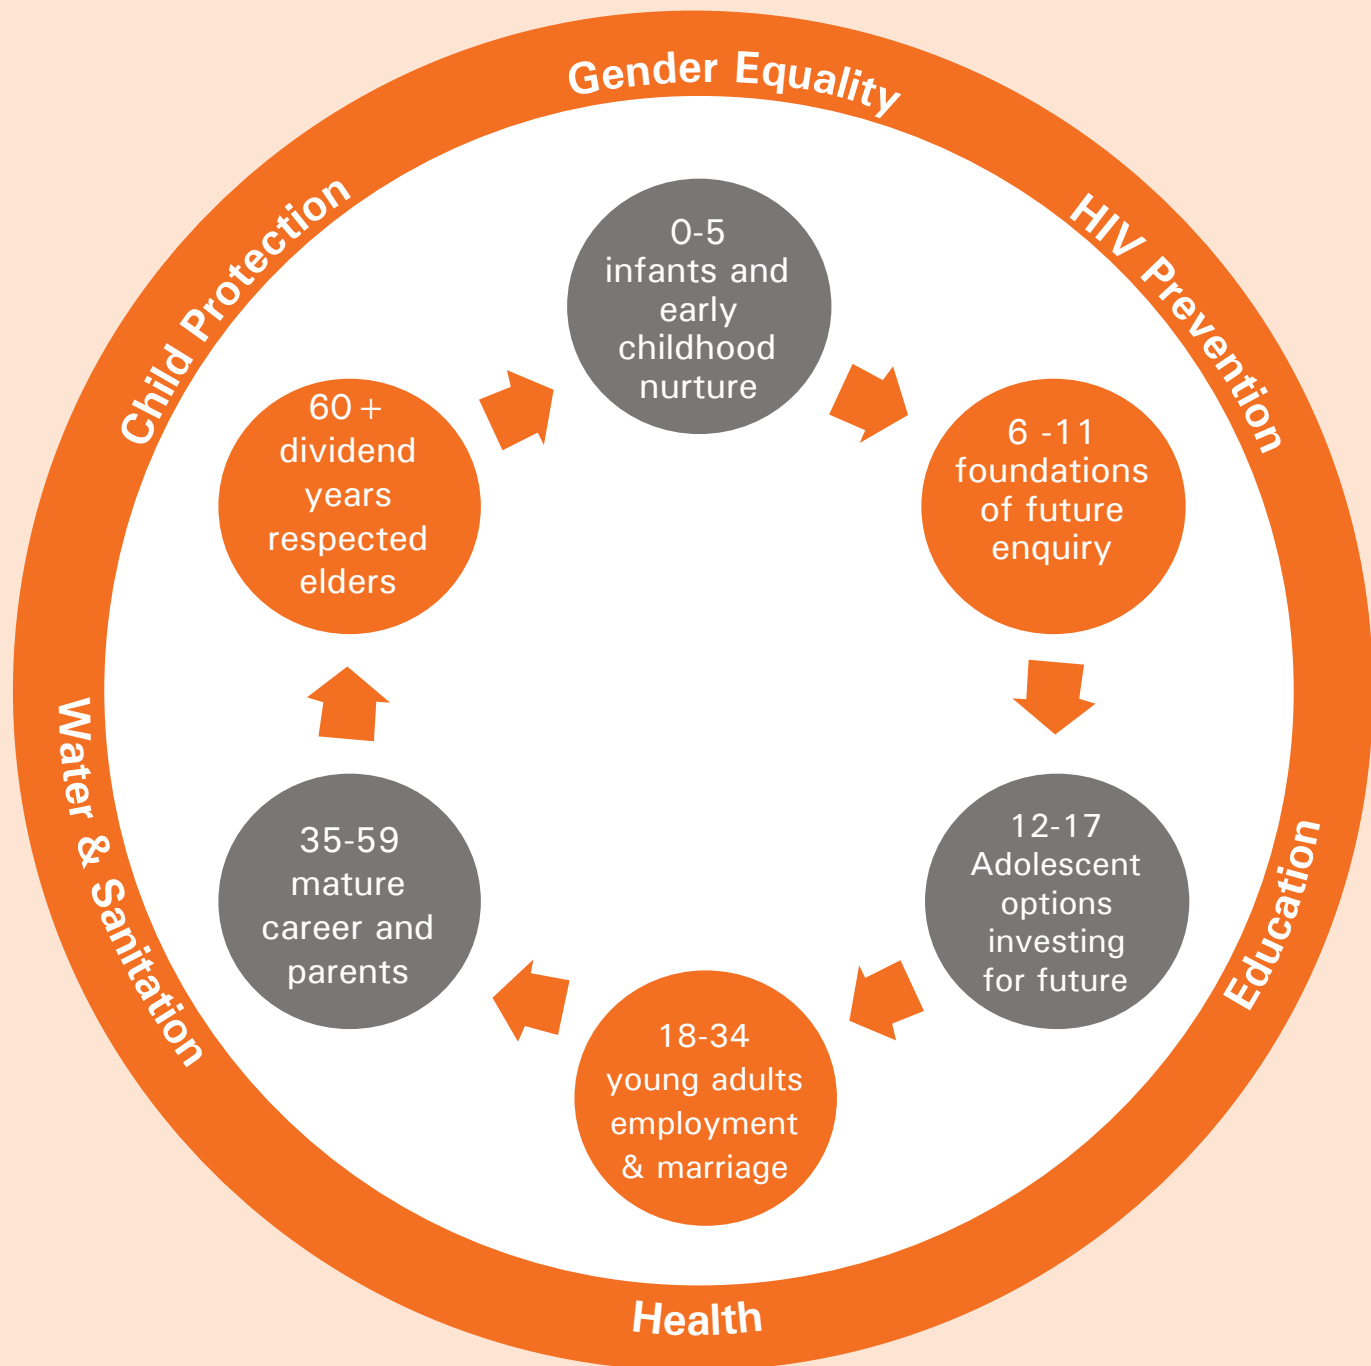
Gender Equality

HIV Prevention

Education

Health

Water & Sanitation

Child Protection

0-5
infants and early childhood nurture

6 -11
foundations of future enquiry

12-17
Adolescent options investing for future

18-34
young adults employment & marriage

35-59
mature career and parents

60 +
dividend years respected elders